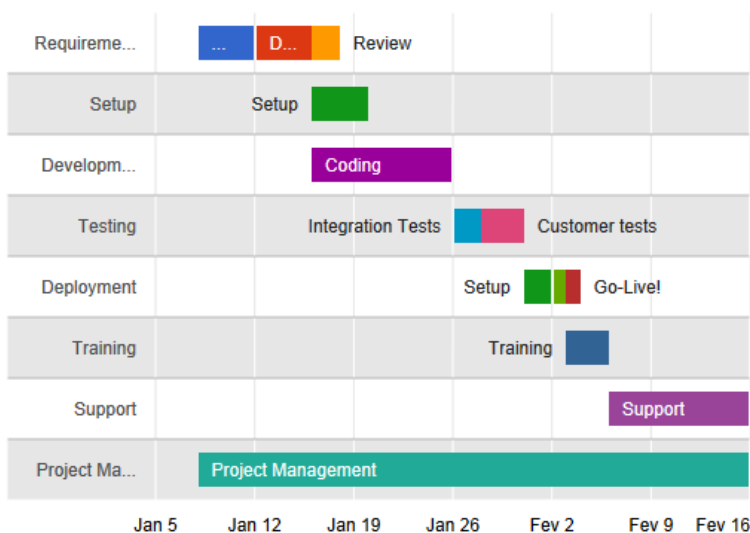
| | |
|---|---|
| Requireme... | ... D... Review |
| Setup | Setup |
| Developm... | Coding |
| Testing | Integration Tests Customer tests |
| Deployment | Setup Go-Live! |
| Training | Training |
| Support | Support |
| Project Ma... | Project Management |

Jan 5 Jan 12 Jan 19 Jan 26 Fev 2 Fev 9 Fev 16